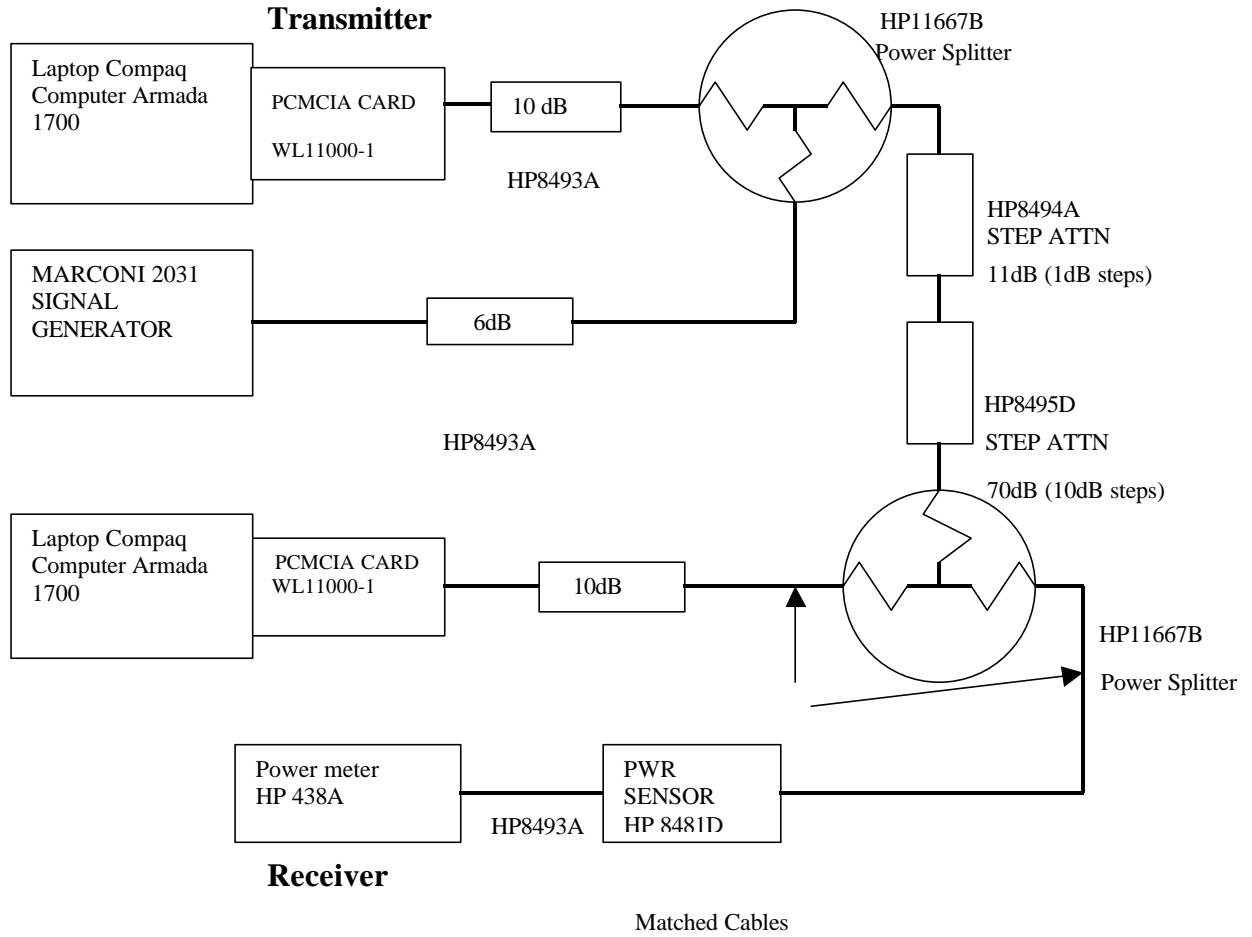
Transmitter

HP11667B
Power Splitter

Laptop Compaq Computer Armada 1700

PCMCIA CARD

WL11000-1

10 dB

HP8493A

HP8494A
STEP ATTN
11dB (1dB steps)

MARCONI 2031 SIGNAL GENERATOR

6dB

HP8495D
STEP ATTN
70dB (10dB steps)

HP8493A

Laptop Compaq Computer Armada 1700

PCMCIA CARD
WL11000-1

10dB

HP11667B

Power Splitter

Power meter
HP 438A

PWR SENSOR
HP 8481D

HP8493A

Receiver

Matched Cables